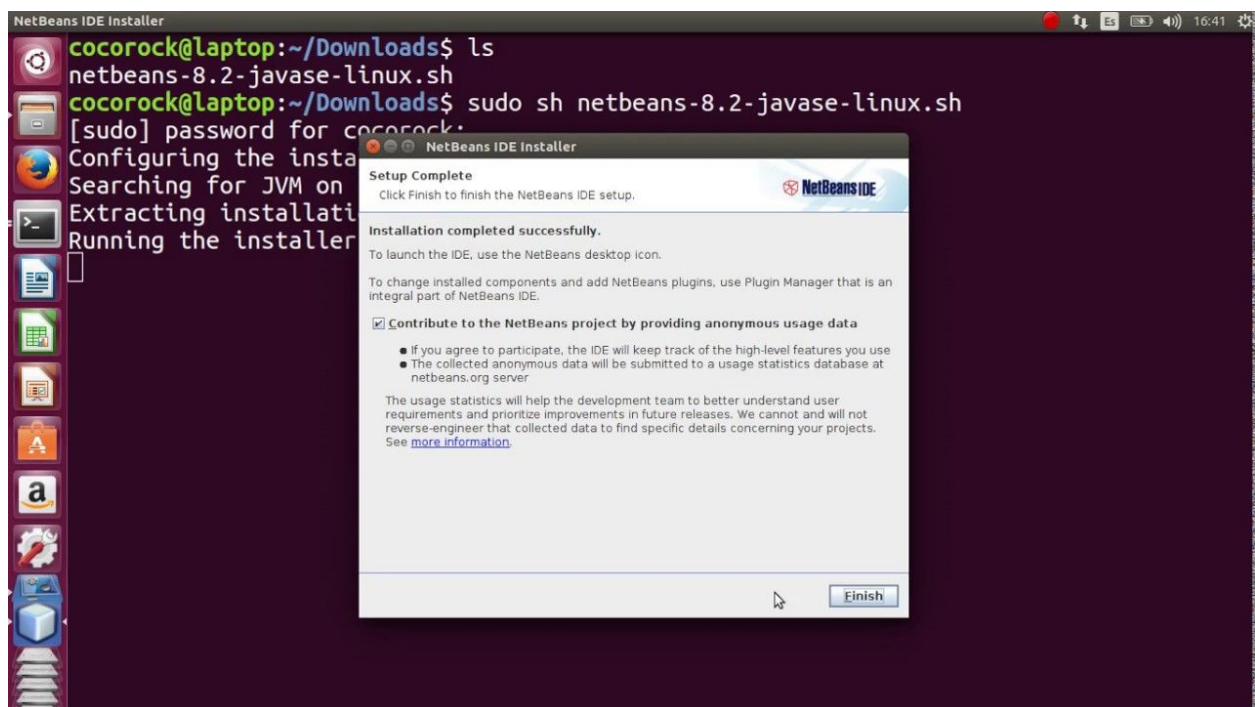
NetBeans IDE Installer

Es 16:41

cocorock@laptop:~/Downloads$ ls
netbeans-8.2-javase-linux.sh
cocorock@laptop:~/Downloads$ sudo sh netbeans-8.2-javase-linux.sh
[sudo] password for cocorock:
Configuring the insta
Searching for JVM on
Extracting installati
Running the installer

NetBeans IDE Installer

Setup Complete
Click Finish to finish the NetBeans IDE setup.

NetBeans IDE

Installation completed successfully.

To launch the IDE, use the NetBeans desktop icon.

To change installed components and add NetBeans plugins, use Plugin Manager that is an integral part of NetBeans IDE.

☑ Contribute to the NetBeans project by providing anonymous usage data

• If you agree to participate, the IDE will keep track of the high-level features you use
• The collected anonymous data will be submitted to a usage statistics database at netbeans.org server

The usage statistics will help the development team to better understand user requirements and prioritize improvements in future releases. We cannot and will not reverse-engineer that collected data to find specific details concerning your projects. See more information.

Finish